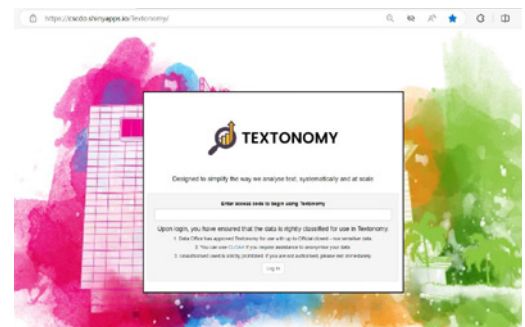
https://csodo.shinyapps.io/Textonomy/

TEXTONOMY

Designed to simplify the way we analyse text, systematically and at scale

Enter access code to begin using Textonomy

Upon login, you have ensured that the data is rightly classified for use in Textonomy.

1. Data Office has approved Textonomy for use with up to Official (closed - non sensitive) data.

2. You can use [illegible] if you require assistance to anonymise your data.

3. Unauthorised use is strictly prohibited. If you are not authorised, please exit immediately.

Log In